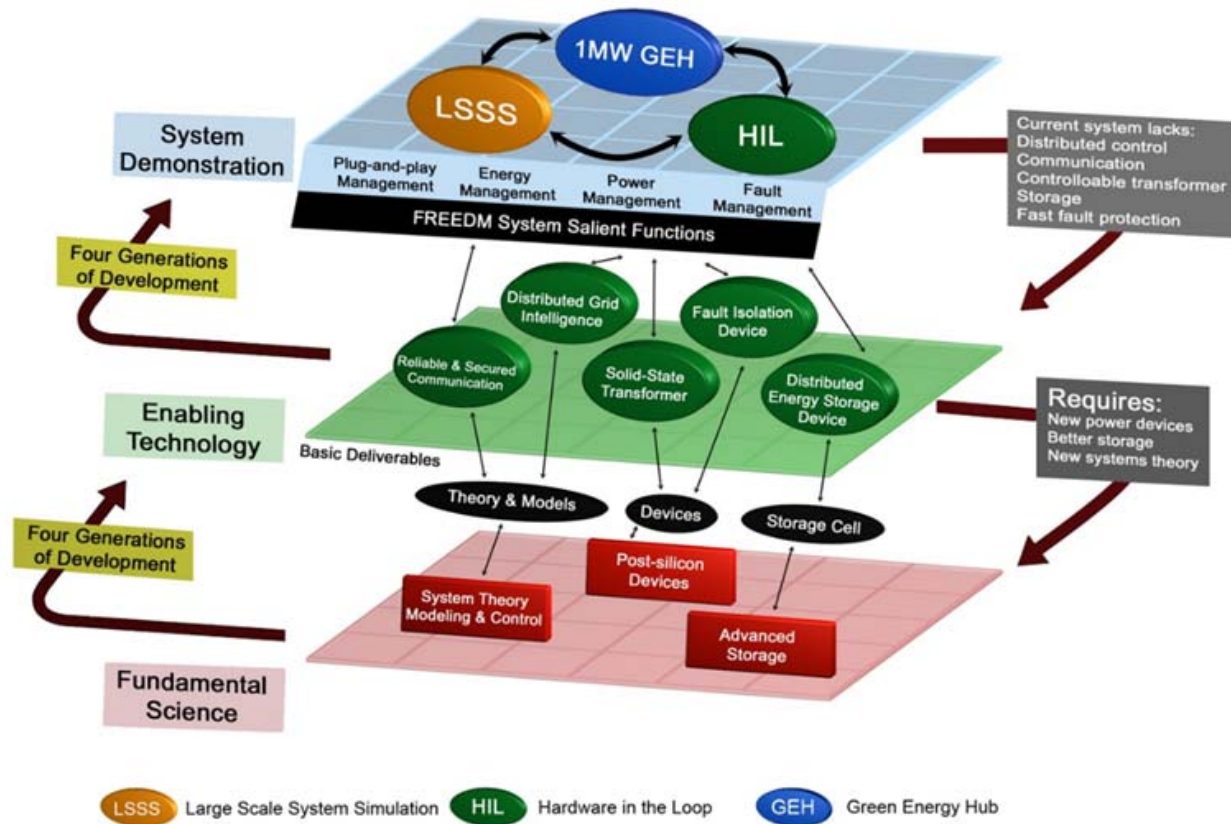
1MW GEH

LSSS

HIL

System Demonstration

Plug-and-play Management

Energy Management

Power Management

Fault Management

FREEDM System Salient Functions

Current system lacks:
Distributed control
Communication
Controlloable transformer
Storage
Fast fault protection

Four Generations of Development

Distributed Grid Intelligence

Fault Isolation Device

Reliable & Secured Communication

Solid-State Transformer

Distributed Energy Storage Device

Enabling Technology

Requires:
New power devices
Better storage
New systems theory

Basic Deliverables

Theory & Models

Devices

Storage Cell

Four Generations of Development

Post-silicon Devices

System Theory Modeling & Control

Advanced Storage

Fundamental Science

LSSS Large Scale System Simulation HIL Hardware in the Loop GEH Green Energy Hub